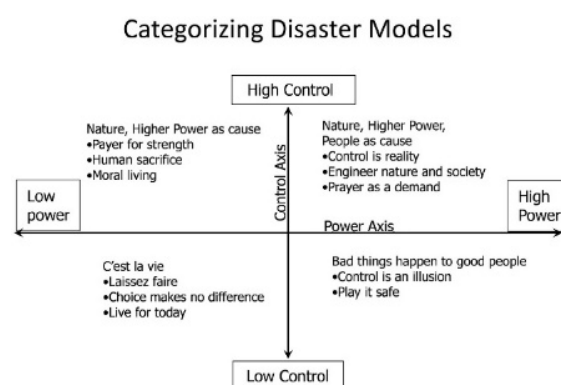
Categorizing Disaster Models

High Control

Nature, Higher Power as cause
•Payer for strength
•Human sacrifice
•Moral living

Nature, Higher Power, People as cause
•Control is reality
•Engineer nature and society
•Prayer as a demand

Control Axis

Low power

High Power

Power Axis

C'est la vie
•Laissez faire
•Choice makes no difference
•Live for today

Bad things happen to good people
•Control is an illusion
•Play it safe

Low Control